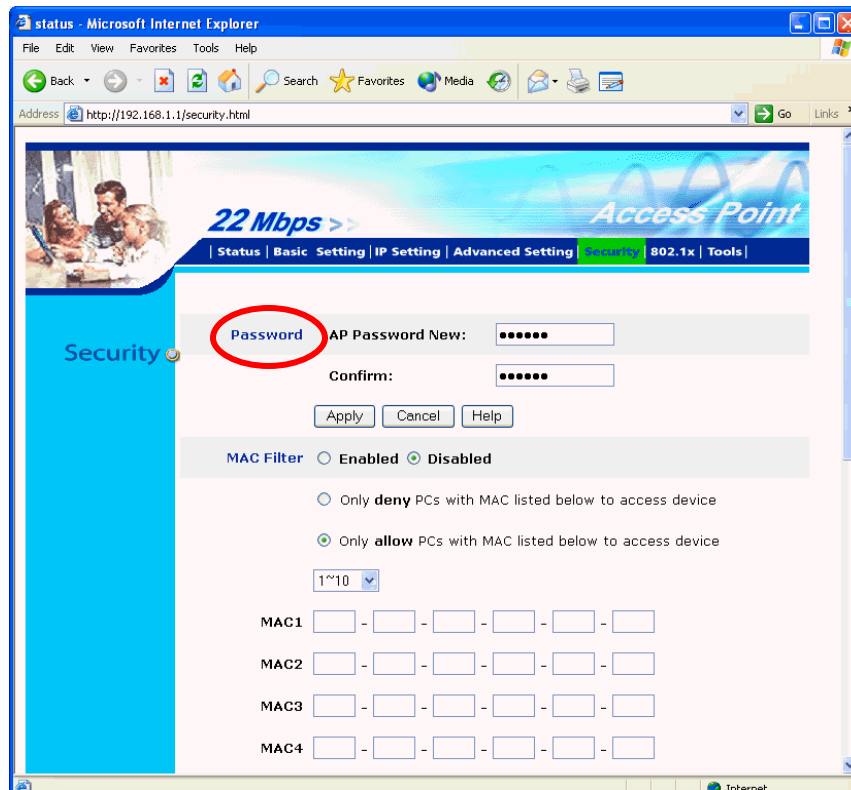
status - Microsoft Internet Explorer

File Edit View Favorites Tools Help

Back Search Favorites Media

Address http://192.168.1.1/security.html Go Links

22 Mbps >> Access Point

| Status | Basic Setting | IP Setting | Advanced Setting | Security | 802.1x | Tools |

Security

Password AP Password New: ••••••

Confirm: ••••••

Apply Cancel Help

MAC Filter Enabled Disabled

Only deny PCs with MAC listed below to access device

Only allow PCs with MAC listed below to access device

1~10

MAC1 - - - - -

MAC2 - - - - -

MAC3 - - - - -

MAC4 - - - - -

Internet